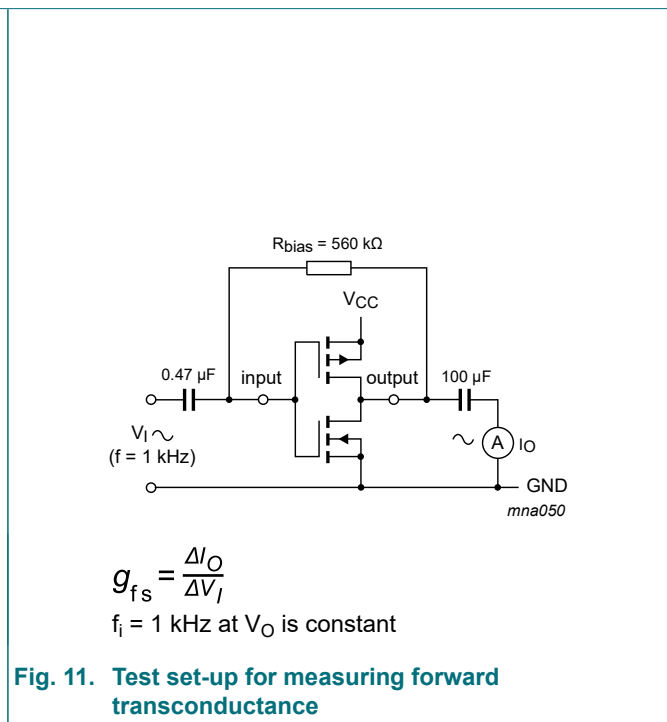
$R_{bias}$ = 560 kΩ

$V_{CC}$

0.47 μF

input

output

100 μF

$V_I$

(f = 1 kHz)

A

$I_O$

GND

mna050

$g_{fs} = \frac{\Delta I_O}{\Delta V_I}$

$f_i$ = 1 kHz at $V_O$ is constant

Fig. 11. Test set-up for measuring forward transconductance